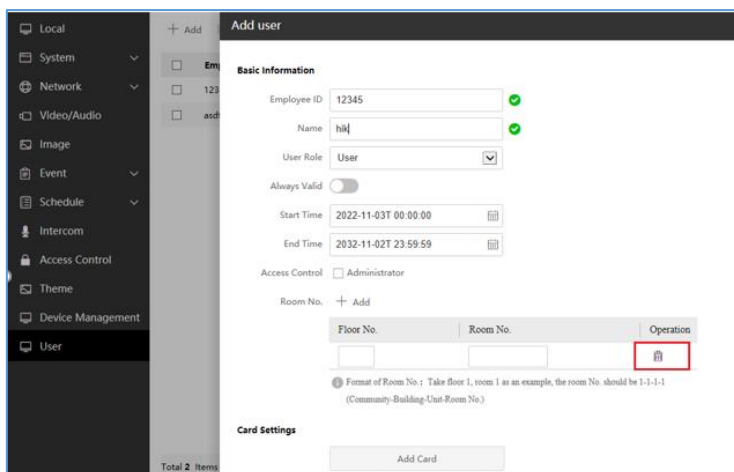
Local
System
Network
Video/Audio
Image
Event
Schedule
Intercom
Access Control
Theme
Device Management
User

+ Add
Emp
123
asd
Total 2 Items

Add user

Basic Information

Employee ID 12345
Name hik
User Role User
Always Valid
Start Time 2022-11-03T 00:00:00
End Time 2032-11-02T 23:59:59
Access Control Administrator
Room No. + Add

| Floor No. | Room No. | Operation |
|---|---|---|
| | | |

Format of Room No.: Take floor 1, room 1 as an example, the room No. should be 1-1-1-1 (Community-Building-Unit-Room No.)

Card Settings

Add Card